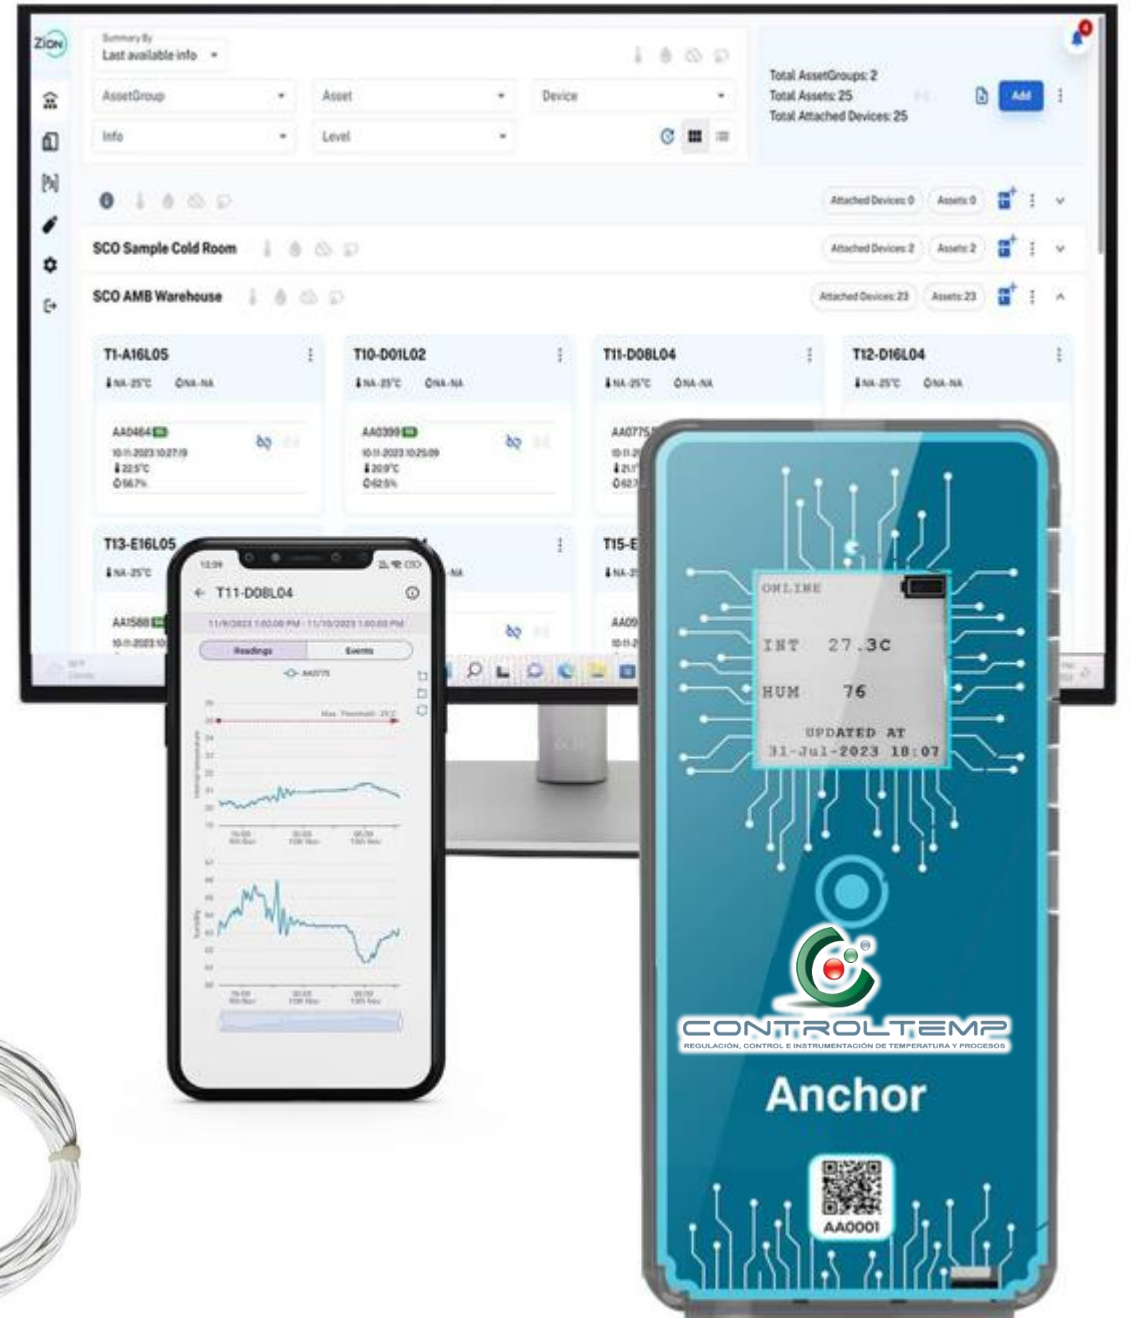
ZION

Summary By
Last available info

AssetGroup
Asset
Device
Info
Level

Total AssetGroups: 2
Total Assets: 25
Total Attached Devices: 25

Add

Attached Devices: 0
Assets: 0

SCO Sample Cold Room
Attached Devices: 2
Assets: 2

SCO AMB Warehouse
Attached Devices: 23
Assets: 23

T1-A16L05
NA-25°C NA-NA
AA0464
10-11-2023 10:27:19
22.5°C
56.7%

T10-D01L02
NA-25°C NA-NA
AA0399
10-11-2023 10:25:09
20.9°C
62.5%

T11-D08L04
NA-25°C NA-NA
AA0775
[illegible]

T12-D16L04
NA-25°C NA-NA

T13-E16L05
NA-25°C
AA1588
10-11-2023 10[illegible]

T15-E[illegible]
NA-2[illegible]
AA09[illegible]

12:09
T11-D08L04
11/9/2023 1:00:00 PM - 11/10/2023 1:00:00 PM
Readings
Events
AA0775
Max. Threshold : 25°C

ONLINE
INT 27.3C
HUM 76
UPDATED AT
31-Jul-2023 18:07

CONTROLTEMP
REGULACIÓN, CONTROL E INSTRUMENTACIÓN DE TEMPERATURA Y PROCESOS

Anchor

AA0001